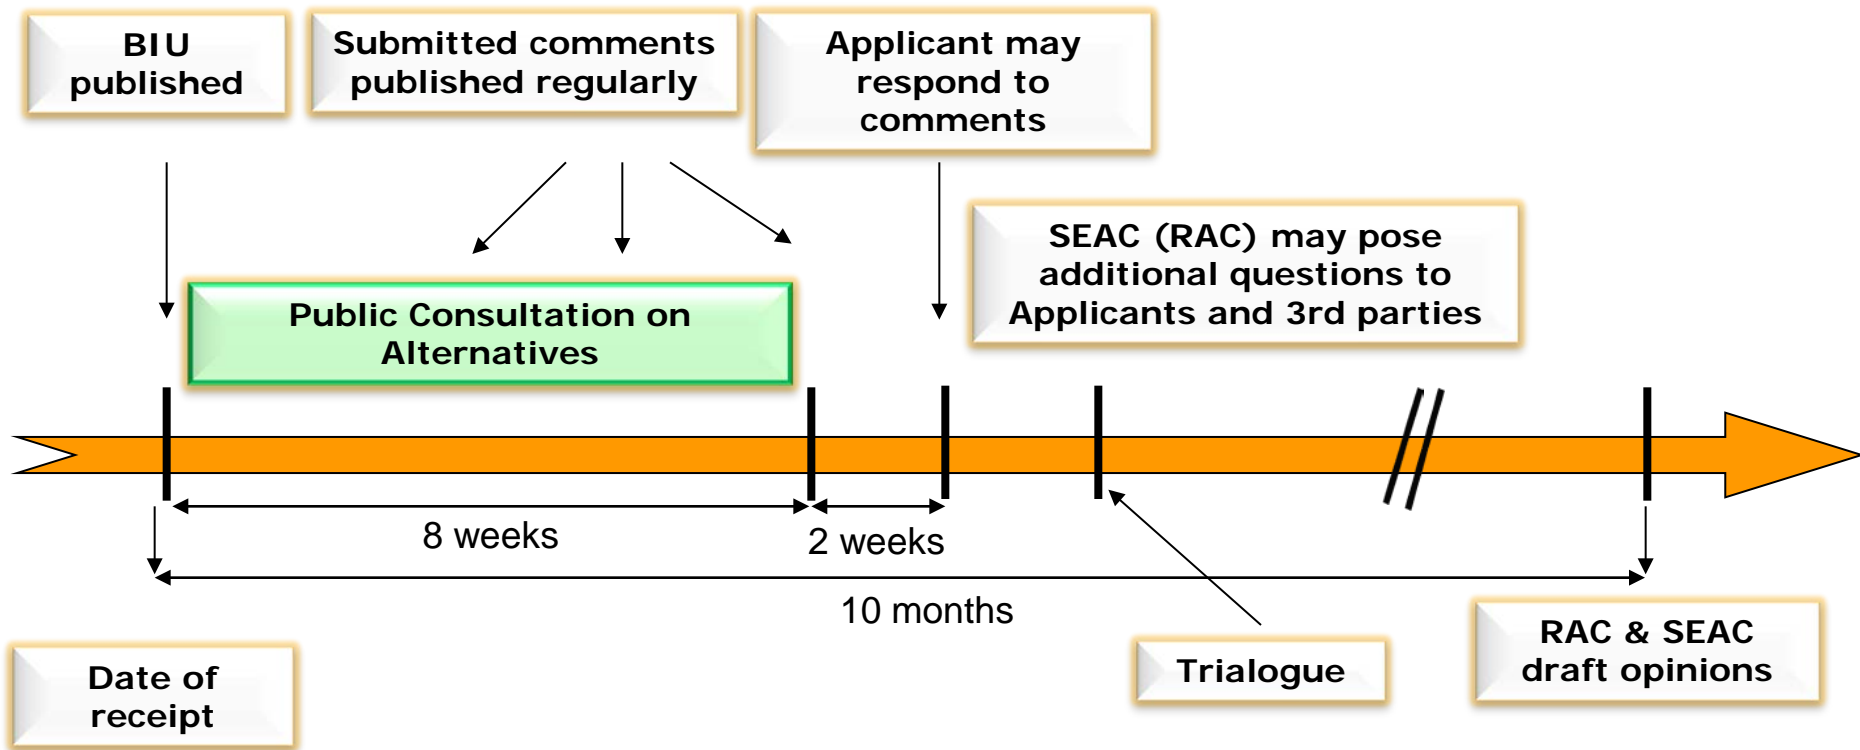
BIU published

Submitted comments published regularly

Applicant may respond to comments

SEAC (RAC) may pose additional questions to Applicants and 3rd parties

Public Consultation on Alternatives

8 weeks

2 weeks

10 months

Date of receipt

Trialogue

RAC & SEAC draft opinions